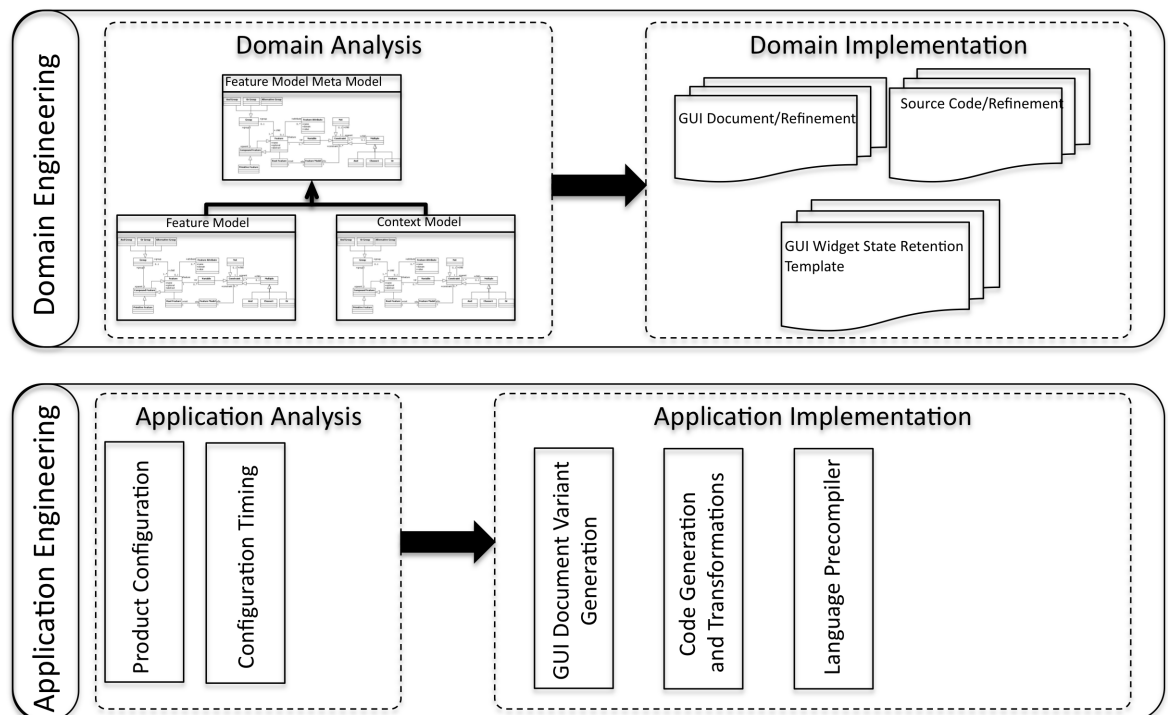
Domain Engineering

Domain Analysis

Feature Model Meta Model

Feature Model

Context Model

Domain Implementation

GUI Document/Refinement

Source Code/Refinement

GUI Widget State Retention Template

Application Engineering

Application Analysis

Product Configuration

Configuration Timing

Application Implementation

GUI Document Variant Generation

Code Generation and Transformations

Language Precompiler